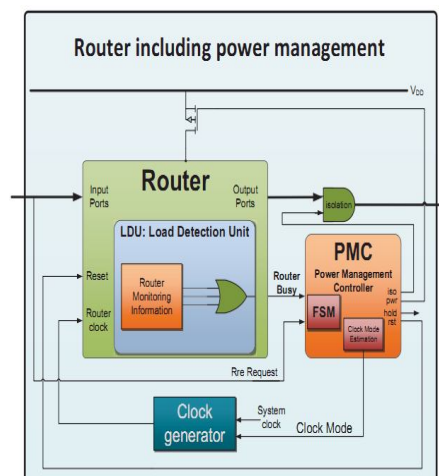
Router including power management

$V_{DD}$

Router

Input Ports

Output Ports

isolation

LDU: Load Detection Unit

Reset

Router Monitoring Information

Router Busy

PMC

Power Management Controller

Router clock

FSM

iso pwr

hold rst

Clock Mode Estimation

Rre Request

Clock generator

System clock

Clock Mode